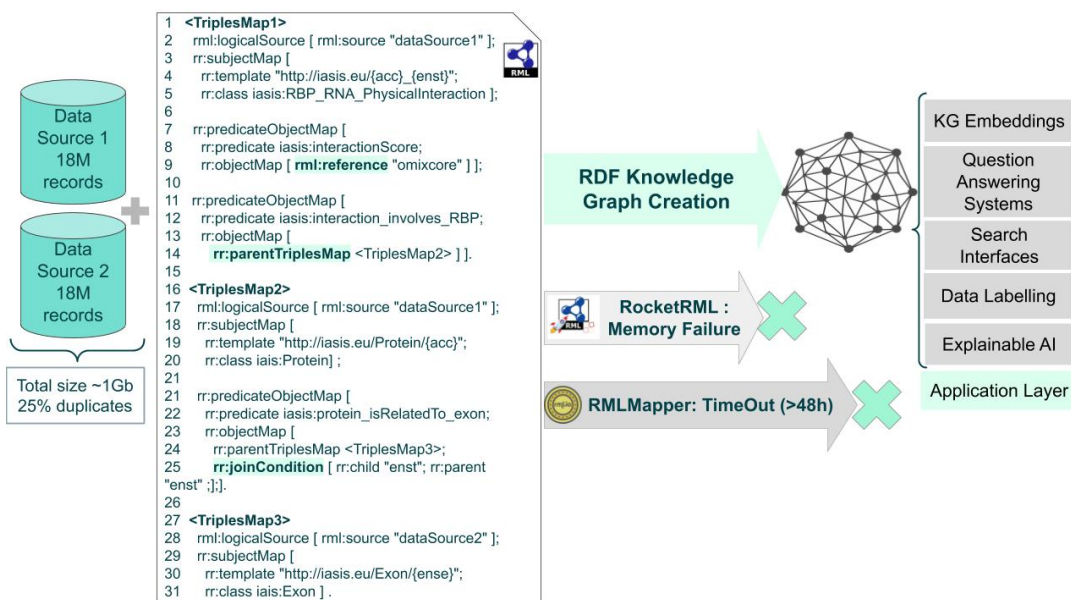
Data Source 1 18M records

Data Source 2 18M records

Total size ~1Gb 25% duplicates

1 <TriplesMap1>
2 rml:logicalSource [ rml:source "dataSource1" ];
3 rr:subjectMap [
4 rr:template "http://iasis.eu/{acc}_{enst}";
5 rr:class iasis:RBP_RNA_PhysicalInteraction ];
6
7 rr:predicateObjectMap [
8 rr:predicate iasis:interactionScore;
9 rr:objectMap [ rml:reference "omixcore" ] ];
10
11 rr:predicateObjectMap [
12 rr:predicate iasis:interaction_involves_RBP;
13 rr:objectMap [
14 rr:parentTriplesMap <TriplesMap2> ] ].
15
16 <TriplesMap2>
17 rml:logicalSource [ rml:source "dataSource1" ];
18 rr:subjectMap [
19 rr:template "http://iasis.eu/Protein/{acc}";
20 rr:class iais:Protein] ;
21
21 rr:predicateObjectMap [
22 rr:predicate iasis:protein_isRelatedTo_exon;
23 rr:objectMap [
24 rr:parentTriplesMap <TriplesMap3>;
25 rr:joinCondition [ rr:child "enst"; rr:parent "enst" ;];].
26
27 <TriplesMap3>
28 rml:logicalSource [ rml:source "dataSource2" ];
29 rr:subjectMap [
30 rr:template "http://iasis.eu/Exon/{ense}";
31 rr:class iais:Exon ] .

RML

RDF Knowledge Graph Creation

RML

RocketRML : Memory Failure

RMLMapper: TimeOut (>48h)

KG Embeddings

Question Answering Systems

Search Interfaces

Data Labelling

Explainable AI

Application Layer